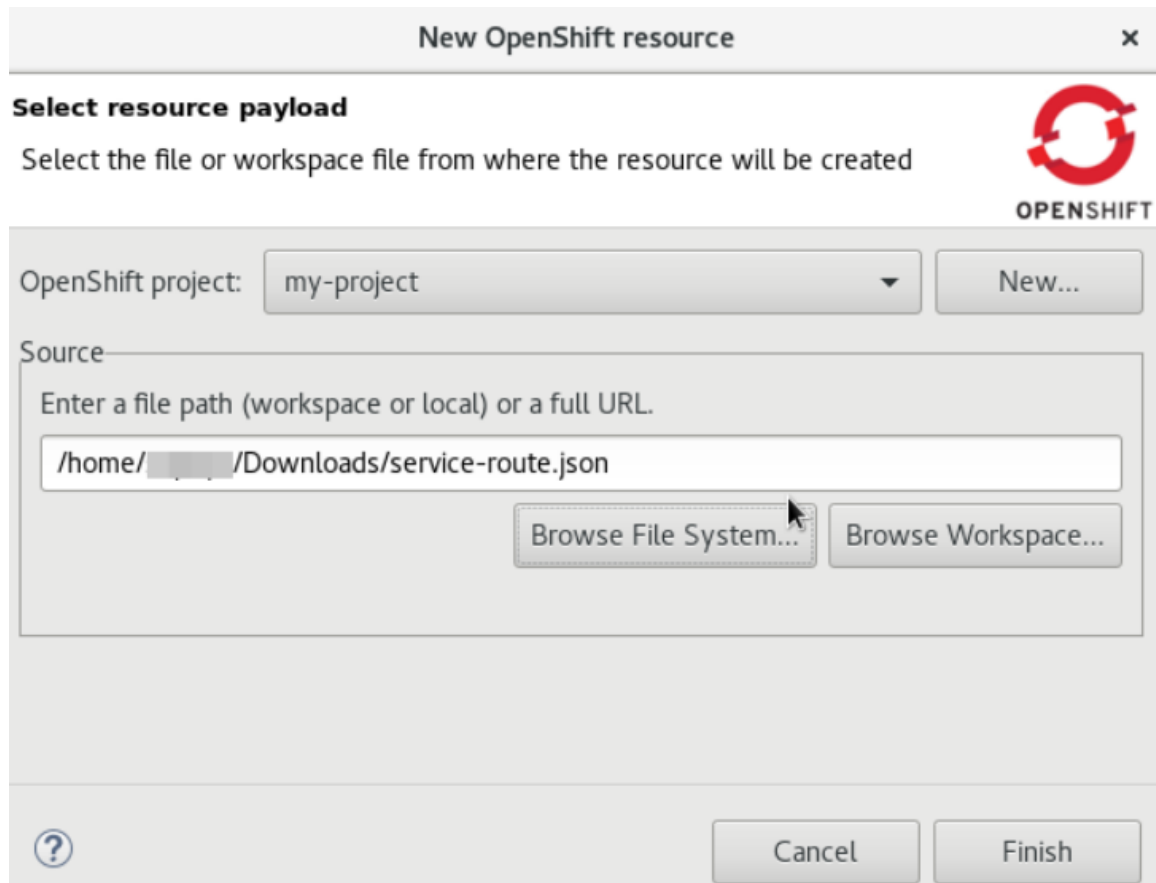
New OpenShift resource
×

Select resource payload

Select the file or workspace file from where the resource will be created

OPENSHIFT

OpenShift project: my-project New...

Source

Enter a file path (workspace or local) or a full URL.

/home/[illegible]/Downloads/service-route.json

Browse File System... Browse Workspace...

?

Cancel Finish